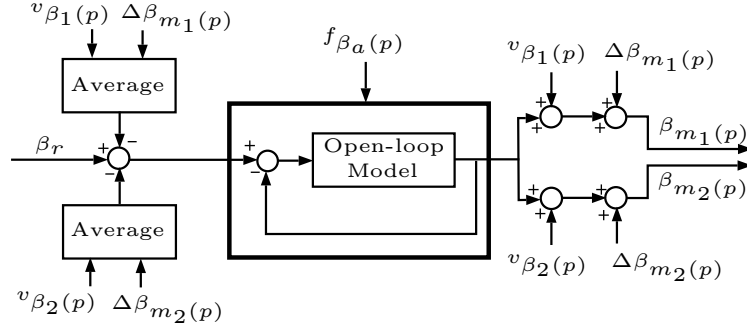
$v_{\beta_1(p)}$ $\Delta\beta_{m_1(p)}$

Average

$f_{\beta_a(p)}$

$v_{\beta_1(p)}$ $\Delta\beta_{m_1(p)}$

$\beta_r$

+ − −

+ −

Open-loop Model

+ +

+ +

$\beta_{m_1(p)}$

$\beta_{m_2(p)}$

+ +

+ +

Average

$v_{\beta_2(p)}$ $\Delta\beta_{m_2(p)}$

$v_{\beta_2(p)}$ $\Delta\beta_{m_2(p)}$